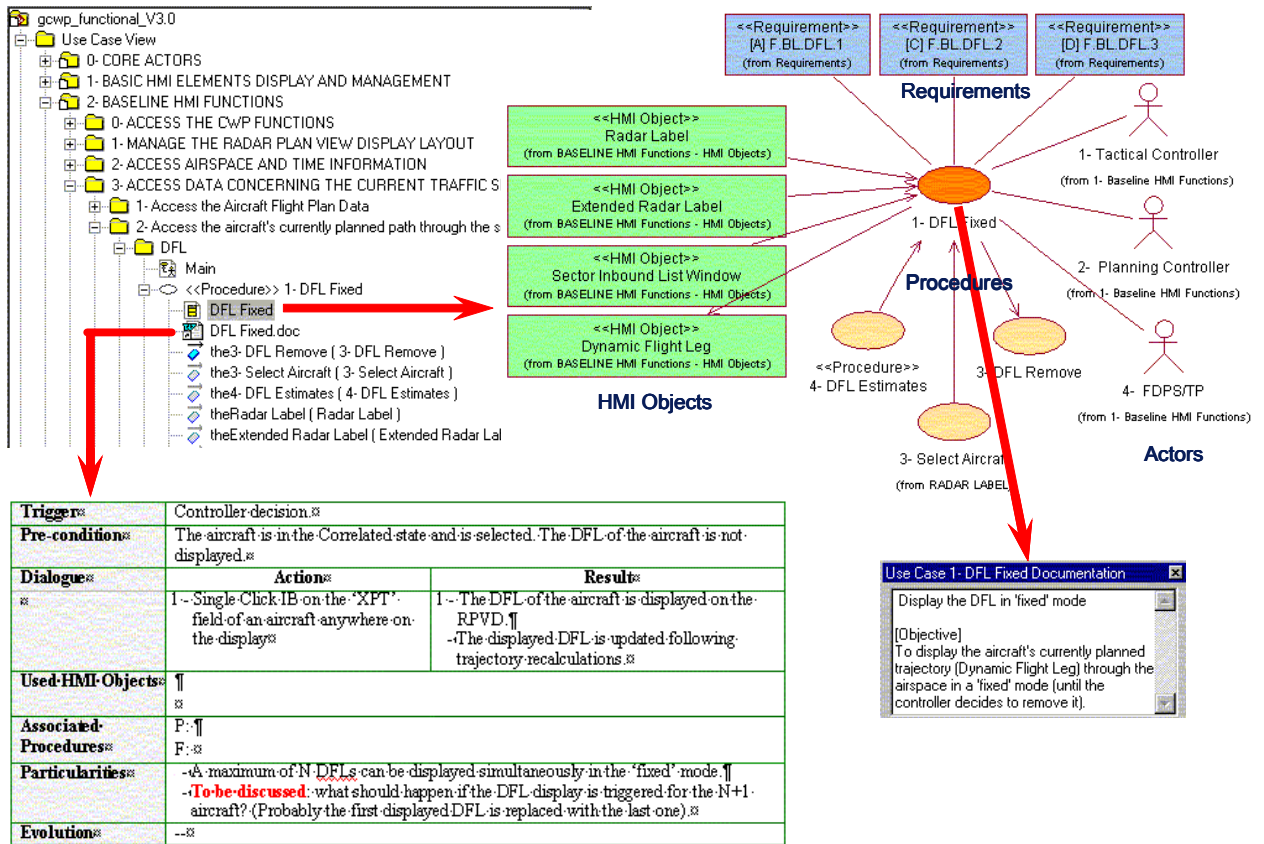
gcwp_functional_V3.0
Use Case View
0- CORE ACTORS
1- BASIC HMI ELEMENTS DISPLAY AND MANAGEMENT
2- BASELINE HMI FUNCTIONS
0- ACCESS THE CWP FUNCTIONS
1- MANAGE THE RADAR PLAN VIEW DISPLAY LAYOUT
2- ACCESS AIRSPACE AND TIME INFORMATION
3- ACCESS DATA CONCERNING THE CURRENT TRAFFIC S
1- Access the Aircraft Flight Plan Data
2- Access the aircraft's currently planned path through the s
DFL
Main
<<Procedure>> 1- DFL Fixed
DFL Fixed
DFL Fixed.doc
the3- DFL Remove ( 3- DFL Remove )
the3- Select Aircraft ( 3- Select Aircraft )
the4- DFL Estimates ( 4- DFL Estimates )
theRadar Label ( Radar Label )
theExtended Radar Label ( Extended Radar Lal

<<Requirement>>
[A] F.BL.DFL.1
(from Requirements)

<<Requirement>>
[C] F.BL.DFL.2
(from Requirements)

<<Requirement>>
[D] F.BL.DFL.3
(from Requirements)

Requirements

<<HMI Object>>
Radar Label
(from BASELINE HMI Functions - HMI Objects)

<<HMI Object>>
Extended Radar Label
(from BASELINE HMI Functions - HMI Objects)

<<HMI Object>>
Sector Inbound List Window
(from BASELINE HMI Functions - HMI Objects)

<<HMI Object>>
Dynamic Flight Leg
(from BASELINE HMI Functions - HMI Objects)

HMI Objects

1- DFL Fixed

Procedures

1- Tactical Controller
(from 1- Baseline HMI Functions)

2- Planning Controller
(from 1- Baseline HMI Functions)

<<Procedure>>
4- DFL Estimates

3- DFL Remove

4- FDPS/TP
(from 1- Baseline HMI Functions)

3- Select Aircraft
(from RADAR LABEL

Actors

| Trigger¤ | Controller·decision.¤ | |
|---|---|---|
| Pre-condition¤ | The·aircraft·is·in·the·Correlated·state·and·is·selected.·The·DFL·of·the·aircraft·is·not·displayed.¤ | |
| Dialogue¤ | Action¤ | Result¤ |
| ¤ | 1·-·Single·Click·IB·on·the·'XPT'·field·of·an·aircraft·anywhere·on·the·display¤ | 1·-·The·DFL·of·the·aircraft·is·displayed·on·the·RPVD.¶ -The·displayed·DFL·is·updated·following·trajectory·recalculations.¤ |
| Used·HMI·Objects¤ | ¶ ¤ | |
| Associated·Procedures¤ | P:·¶ F:·¤ | |
| Particularities¤ | -A·maximum·of·N·DFLs·can·be·displayed·simultaneously·in·the·'fixed'·mode.¶ -To·be·discussed:·what·should·happen·if·the·DFL·display·is·triggered·for·the·N+1·aircraft?·(Probably·the·first·displayed·DFL·is·replaced·with·the·last·one).¤ | |
| Evolution¤ | --¤ | |

Use Case 1- DFL Fixed Documentation
Display the DFL in 'fixed' mode

[Objective]
To display the aircraft's currently planned trajectory (Dynamic Flight Leg) through the airspace in a 'fixed' mode (until the controller decides to remove it).